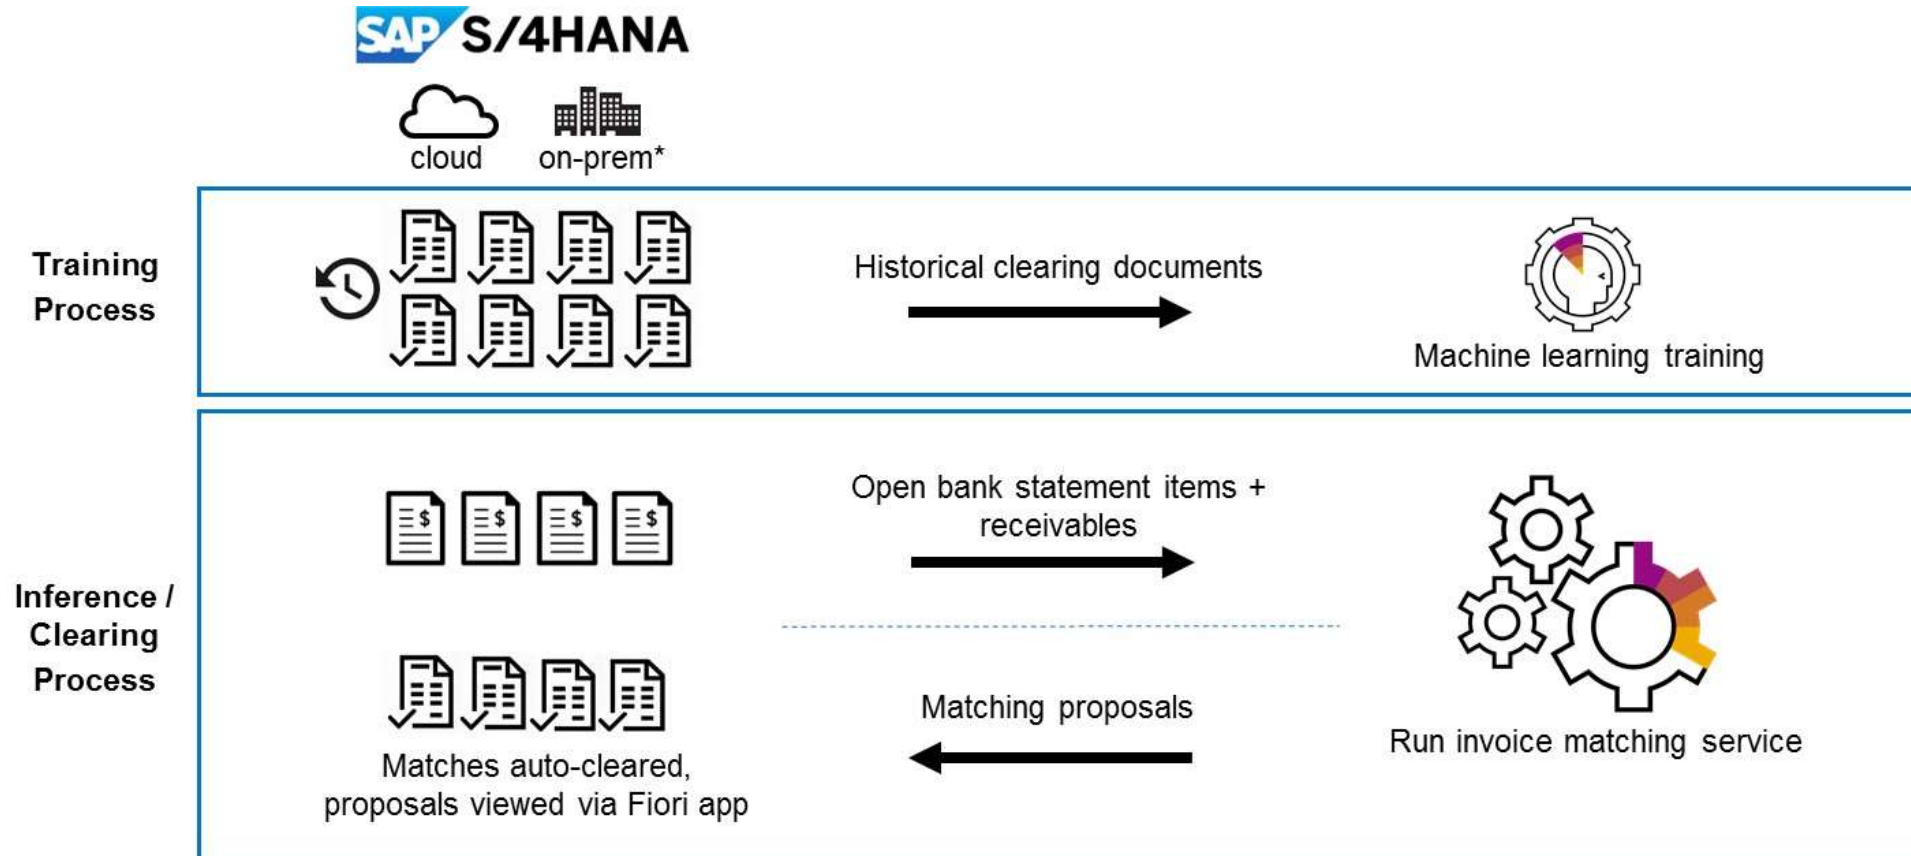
SAP S/4HANA

cloud on-prem*

Training Process

Historical clearing documents

Machine learning training

Inference / Clearing Process

Open bank statement items + receivables

Run invoice matching service

Matching proposals

Matches auto-cleared, proposals viewed via Fiori app